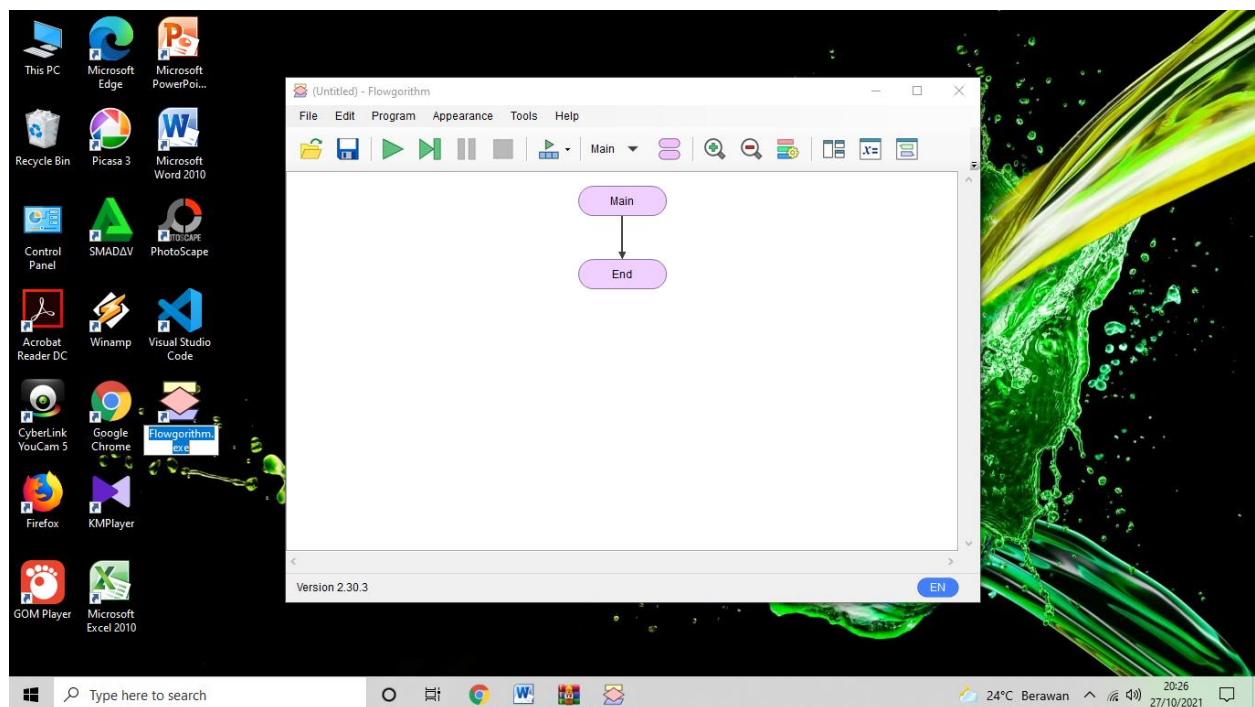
This PC
Microsoft Edge
Microsoft PowerPoi...
Recycle Bin
Picasa 3
Microsoft Word 2010
Control Panel
SMADAV
PhotoScape
Acrobat Reader DC
Winamp
Visual Studio Code
CyberLink YouCam 5
Google Chrome
Flowgorithm.exe
Firefox
KMPlayer
GOM Player
Microsoft Excel 2010

(Untitled) - Flowgorithm
File Edit Program Appearance Tools Help
Main
Main
End
Version 2.30.3
EN

Type here to search
24°C Berawan
20:26
27/10/2021